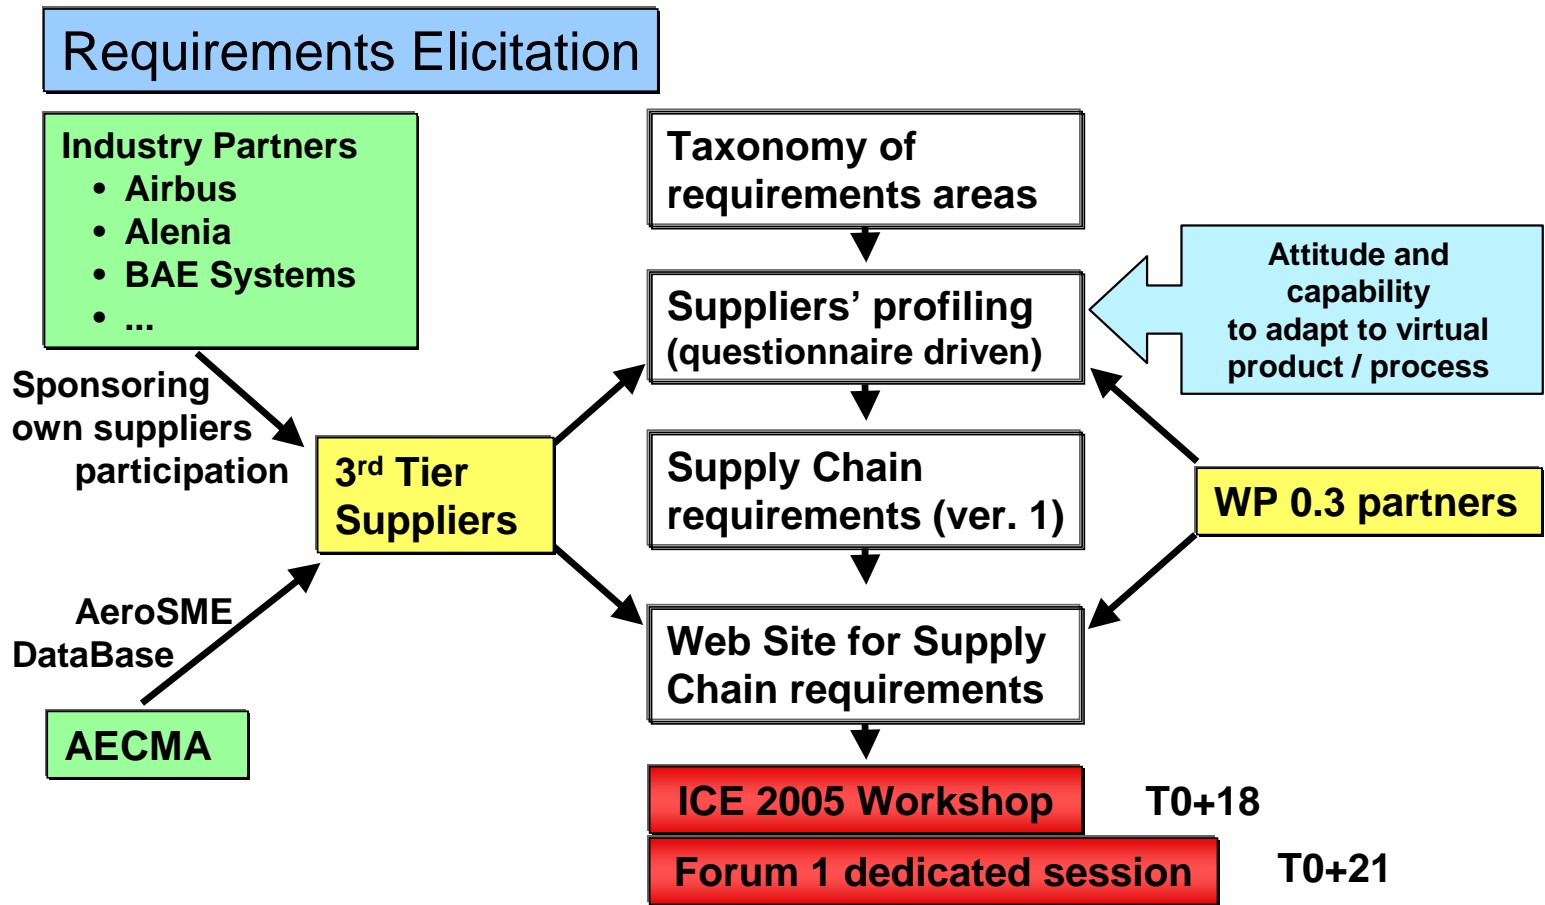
Requirements Elicitation

Industry Partners
• Airbus
• Alenia
• BAE Systems
• ...

Sponsoring own suppliers participation

$3^{rd}$ Tier Suppliers

AeroSME DataBase

AECMA

Taxonomy of requirements areas

Suppliers' profiling (questionnaire driven)

Attitude and capability to adapt to virtual product / process

Supply Chain requirements (ver. 1)

WP 0.3 partners

Web Site for Supply Chain requirements

ICE 2005 Workshop

T0+18

Forum 1 dedicated session

T0+21